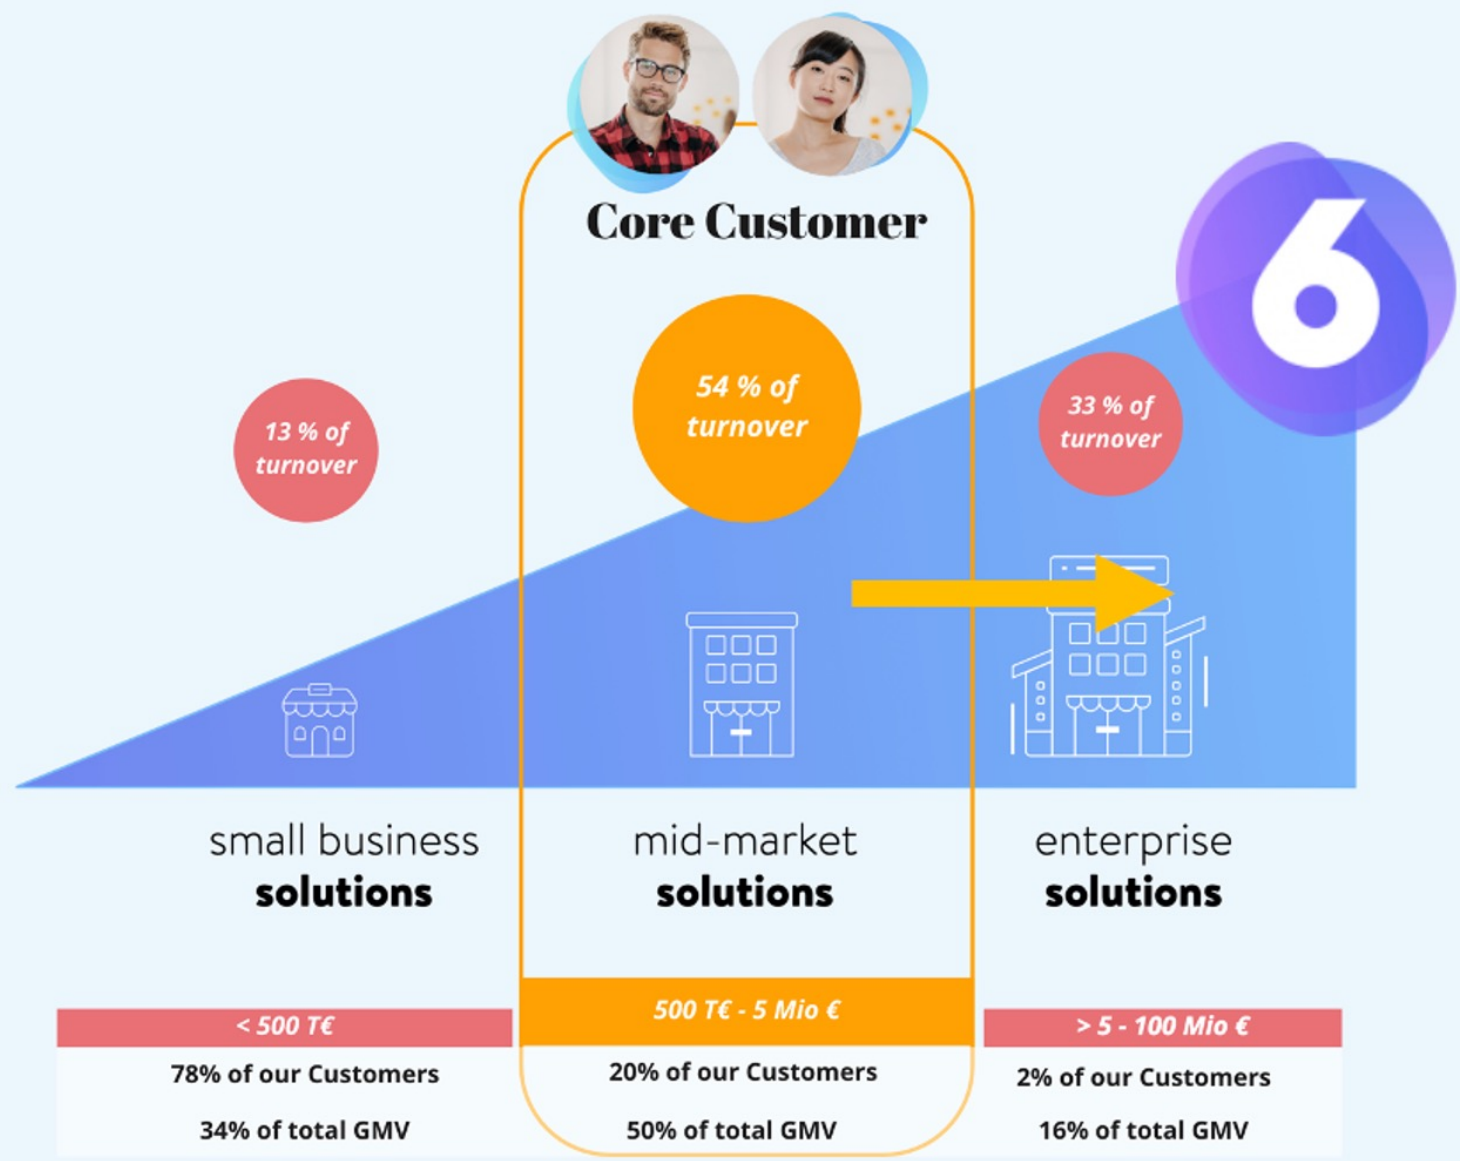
Core Customer

6

13 % of turnover

54 % of turnover

33 % of turnover

small business
solutions

mid-market
solutions

enterprise
solutions

< 500 T€
78% of our Customers
34% of total GMV

500 T€ - 5 Mio €
20% of our Customers
50% of total GMV

> 5 - 100 Mio €
2% of our Customers
16% of total GMV